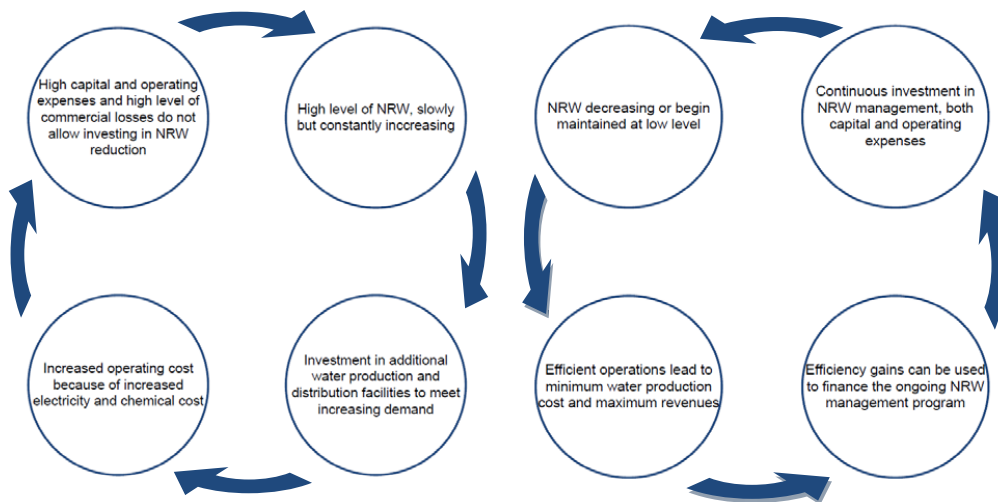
High capital and operating expenses and high level of commercial losses do not allow investing in NRW reduction

High level of NRW, slowly but constantly inccreasing

Investment in additional water production and distribution facilities to meet increasing demand

Increased operating cost because of increased electricity and chemical cost

NRW decreasing or begin maintained at low level

Continuous investment in NRW management, both capital and operating expenses

Efficiency gains can be used to finance the ongoing NRW management program

Efficient operations lead to minimum water production cost and maximum revenues